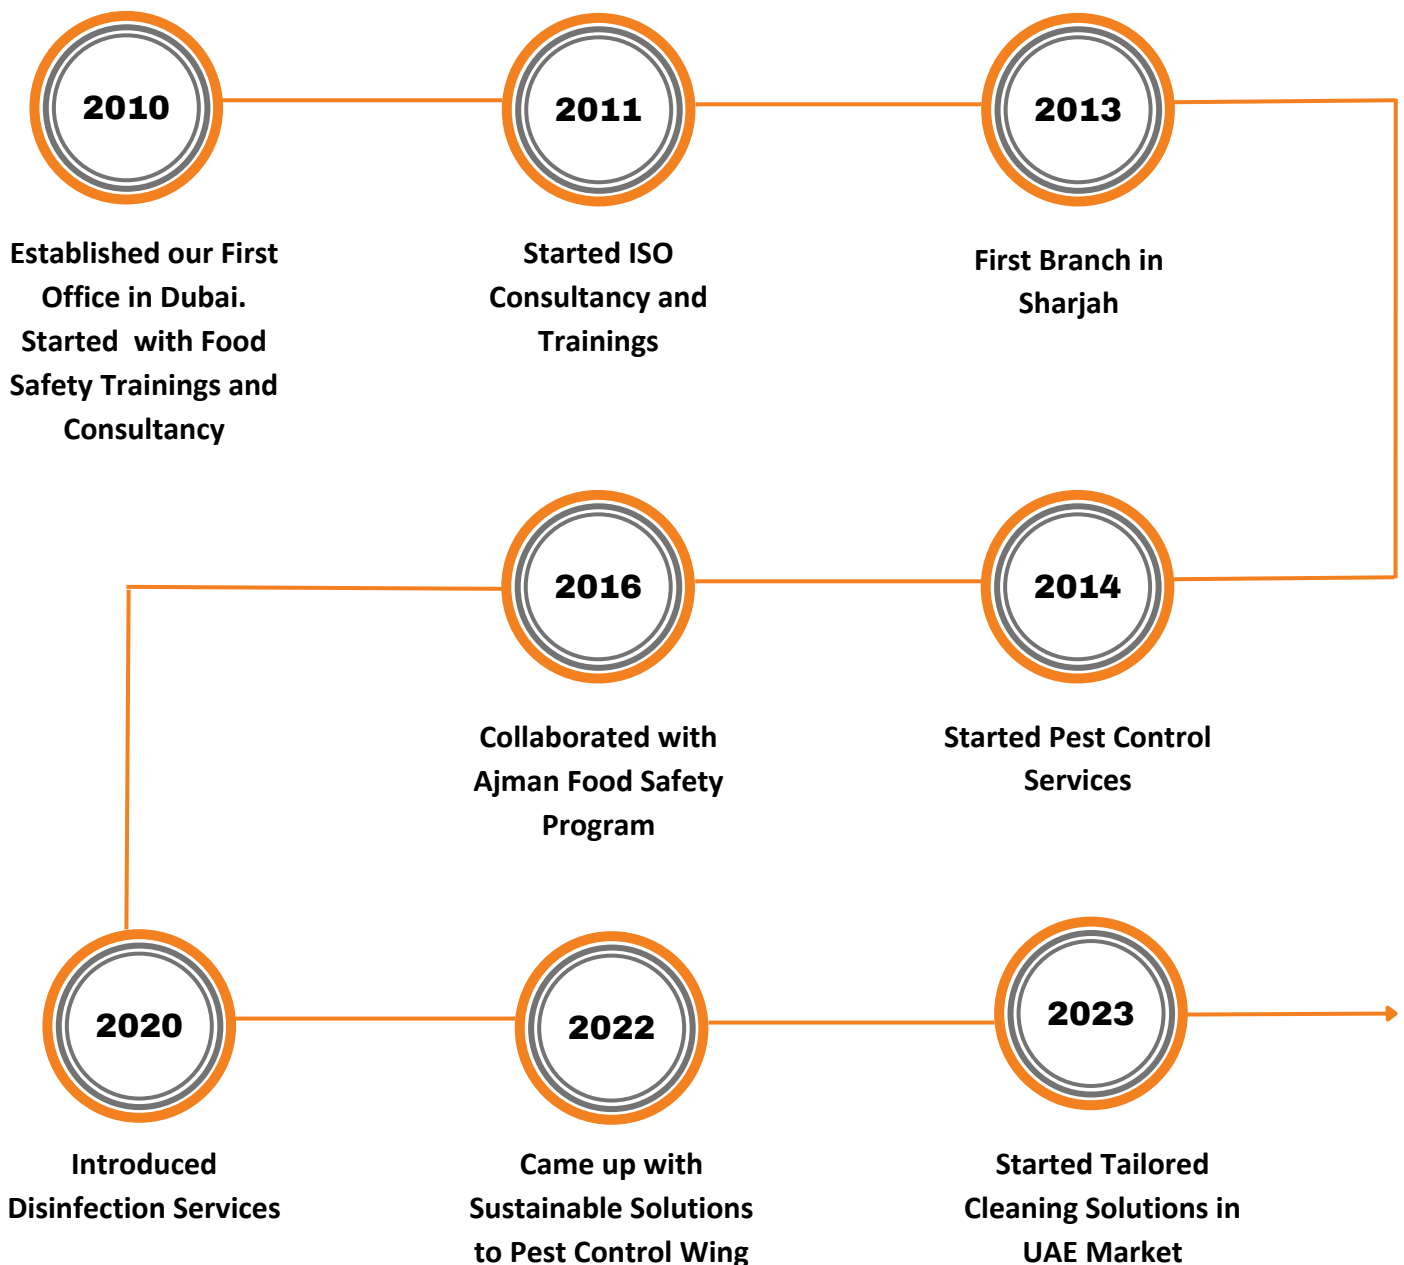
2010

Established our First Office in Dubai. Started with Food Safety Trainings and Consultancy

2011

Started ISO Consultancy and Trainings

2013

First Branch in Sharjah

2016

Collaborated with Ajman Food Safety Program

2014

Started Pest Control Services

2020

Introduced Disinfection Services

2022

Came up with Sustainable Solutions to Pest Control Wing

2023

Started Tailored Cleaning Solutions in UAE Market